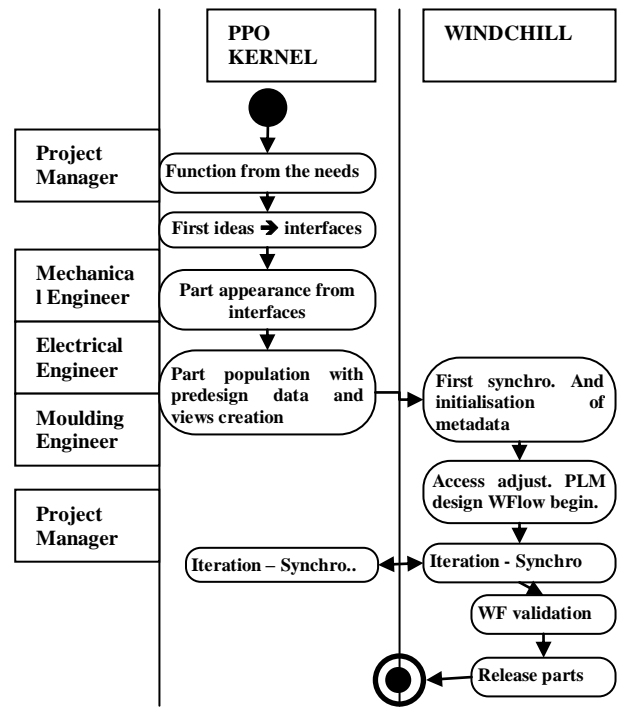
PPO KERNEL

WINDCHILL

Project Manager

Function from the needs

First ideas ➔ interfaces

Mechanica l Engineer

Part appearance from interfaces

Electrical Engineer

Part population with predesign data and views creation

Moulding Engineer

First synchro. And initialisation of metadata

Project Manager

Access adjust. PLM design WFlow begin.

Iteration – Synchro..

Iteration - Synchro

WF validation

Release parts